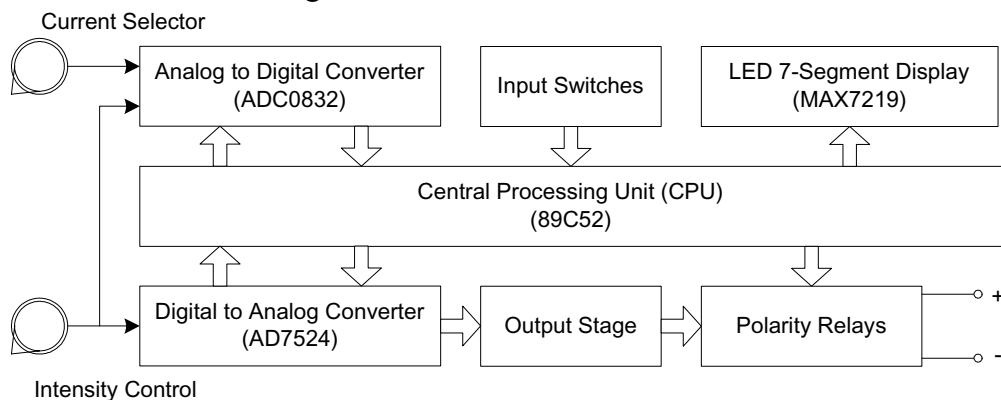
Current Selector

Analog to Digital Converter (ADC0832)

Input Switches

LED 7-Segment Display (MAX7219)

Central Processing Unit (CPU) (89C52)

Digital to Analog Converter (AD7524)

Output Stage

Polarity Relays

+

-

Intensity Control